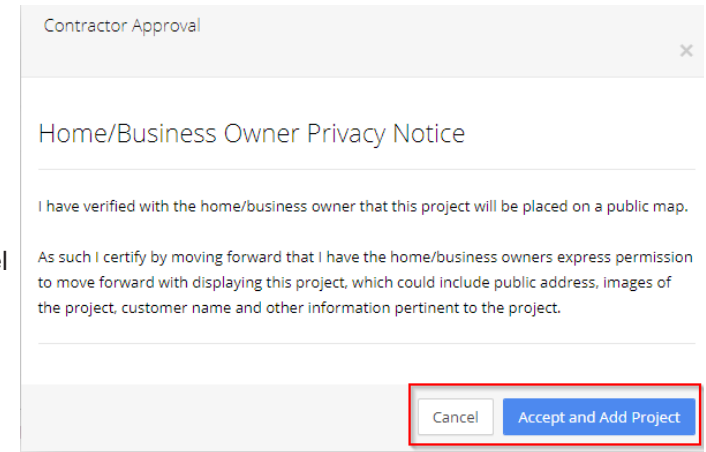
Contractor Approval

×

Home/Business Owner Privacy Notice

I have verified with the home/business owner that this project will be placed on a public map.

As such I certify by moving forward that I have the home/business owners express permission to move forward with displaying this project, which could include public address, images of the project, customer name and other information pertinent to the project.

el

Cancel

Accept and Add Project